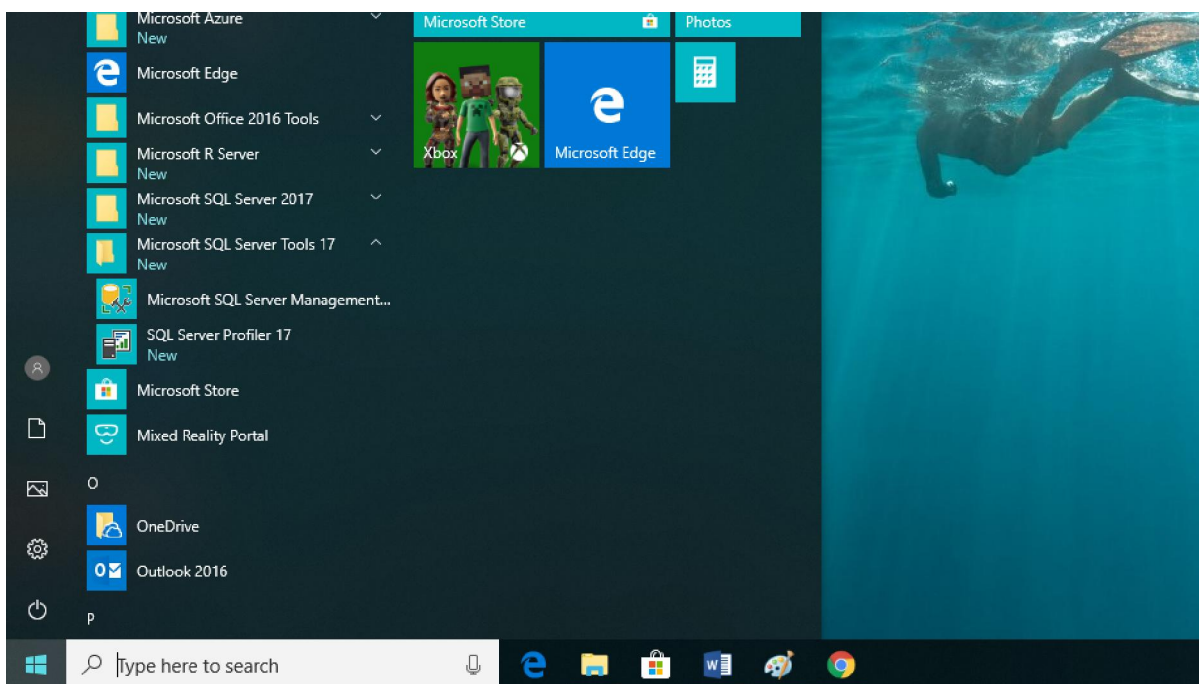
Microsoft Azure
New
Microsoft Edge
Microsoft Office 2016 Tools
Microsoft R Server
New
Microsoft SQL Server 2017
New
Microsoft SQL Server Tools 17
New
Microsoft SQL Server Management...
SQL Server Profiler 17
New
Microsoft Store
Mixed Reality Portal
O
OneDrive
Outlook 2016
P

Microsoft Store
Photos
Xbox
Microsoft Edge

Type here to search